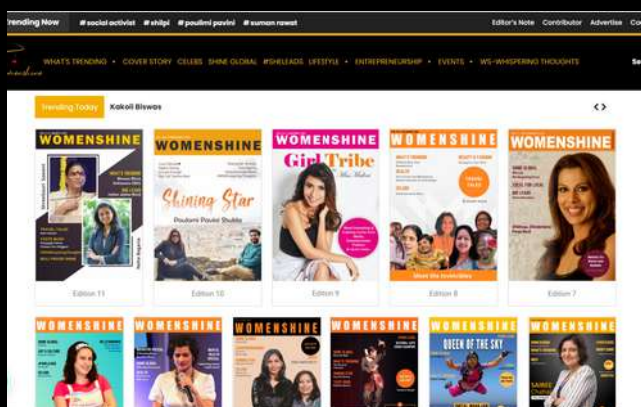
Trending Now #social activist #shilpi #poulimi pavini #suman rawat

Editor's Note Contributor Advertise Co

WHAT'S TRENDING COVER STORY CELEBS SHINE GLOBAL #SHELEADS LIFESTYLE ENTREPRENEURSHIP EVENTS WS-WHISPERING THOUGHTS

Trending Today Kakoli Biswas

WOMENSHINE

WOMENSHINE

Shining Star

Poulomi Pavini Shukla

WOMENSHINE

Girl Tribe

WOMENSHINE

WOMENSHINE

Edition 11

Edition 10

Edition 9

Edition 8

Edition 7

WOMENSHINE

WOMENSHINE

WOMENSHINE

WOMENSHINE

QUEEN OF THE SKY

WOMENSHINE